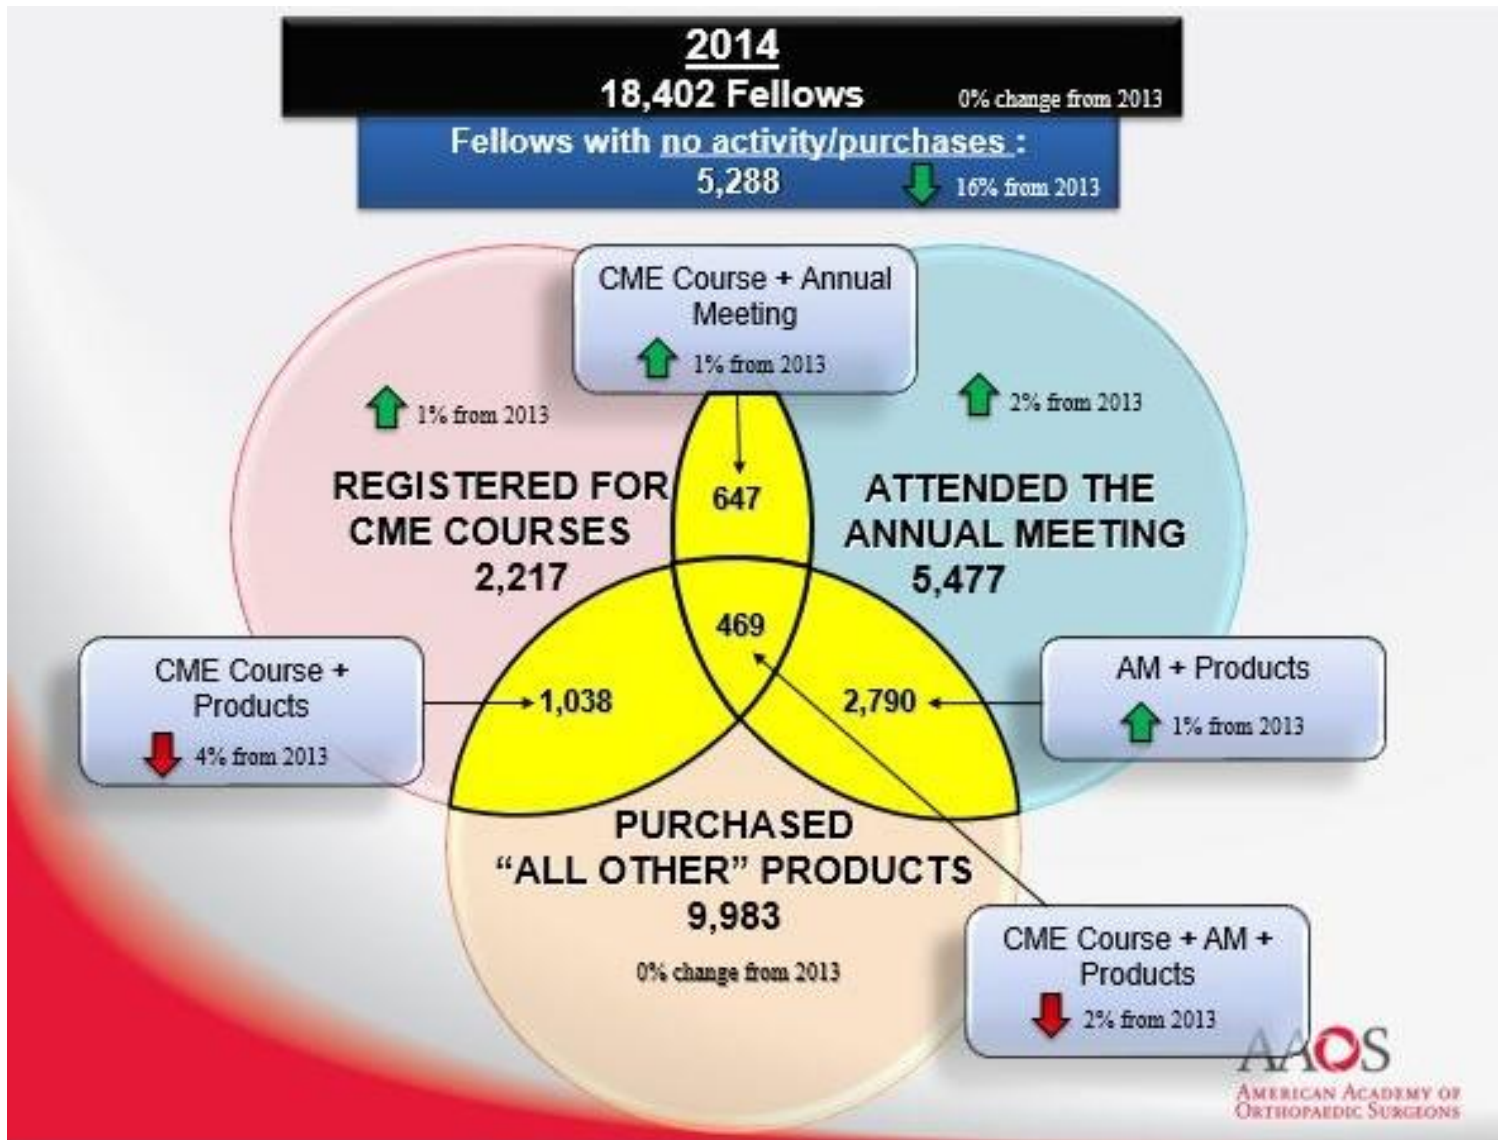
2014
18,402 Fellows
0% change from 2013

Fellows with no activity/purchases :
5,288
16% from 2013

CME Course + Annual Meeting
1% from 2013

1% from 2013

2% from 2013

REGISTERED FOR CME COURSES
2,217

647

ATTENDED THE ANNUAL MEETING
5,477

469

CME Course + Products
4% from 2013

1,038

2,790

AM + Products
1% from 2013

PURCHASED "ALL OTHER" PRODUCTS
9,983
0% change from 2013

CME Course + AM + Products
2% from 2013

AAOS
AMERICAN ACADEMY OF ORTHOPAEDIC SURGEONS